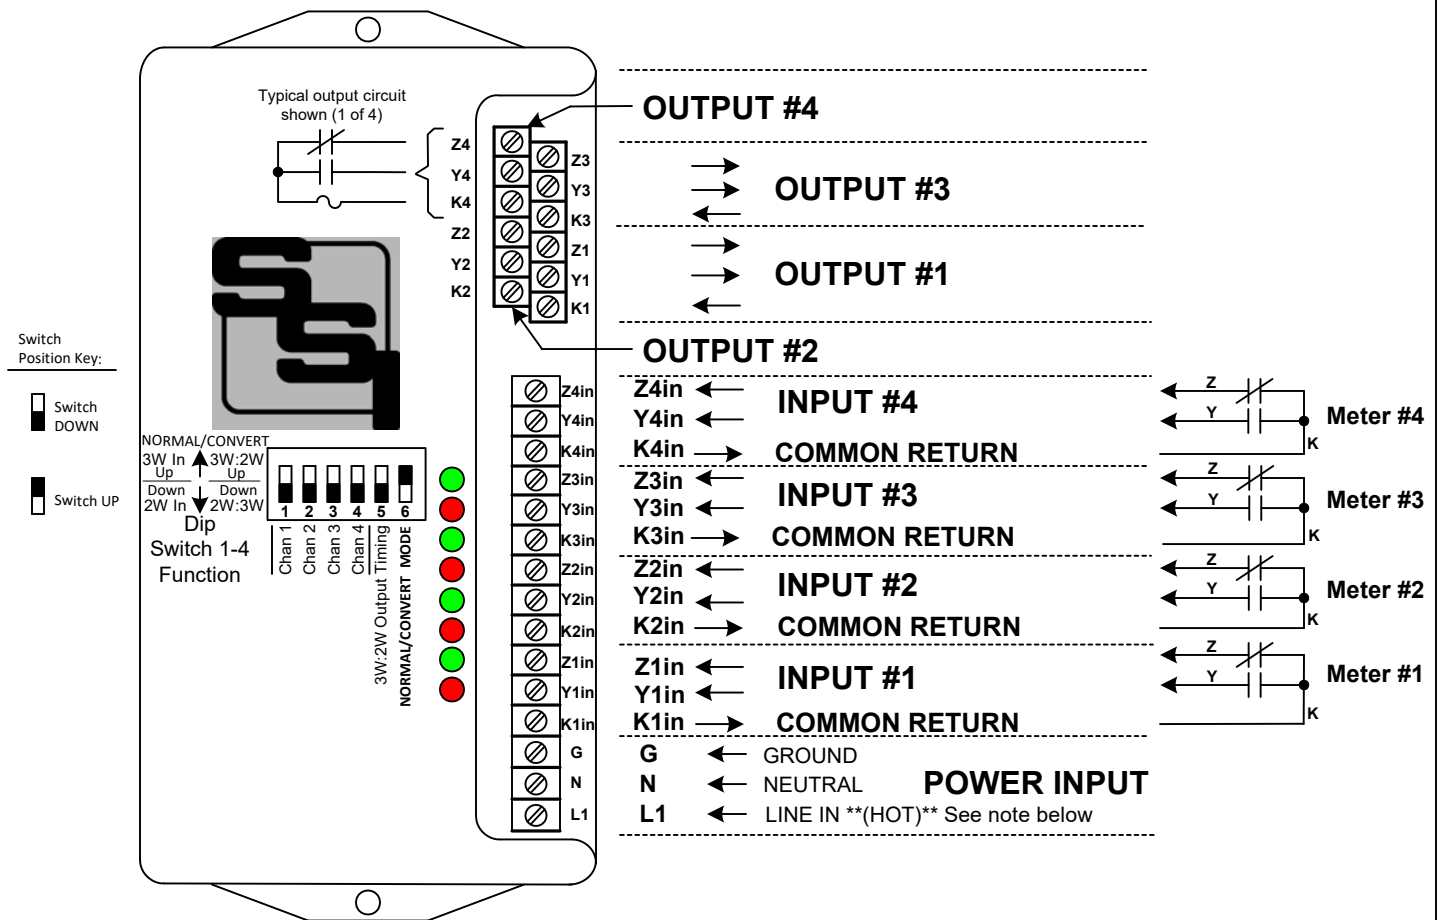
Typical output circuit shown (1 of 4)

Z4
Y4
K4
Z2
Y2
K2

Z3
Y3
K3
Z1
Y1
K1

OUTPUT #4

OUTPUT #3

OUTPUT #1

OUTPUT #2

Switch Position Key:

Switch DOWN

Switch UP

NORMAL/CONVERT
3W In Up Down 2W In
3W:2W Up Down 2W:3W
Dip Switch 1-4 Function

1 2 3 4 5 6
Chan 1
Chan 2
Chan 3
Chan 4
3W:2W Output Timing
NORMAL/CONVERT MODE

Z4in
Y4in
K4in
Z3in
Y3in
K3in
Z2in
Y2in
K2in
Z1in
Y1in
K1in
G
N
L1

Z4in
Y4in
K4in
INPUT #4
COMMON RETURN

Z3in
Y3in
K3in
INPUT #3
COMMON RETURN

Z2in
Y2in
K2in
INPUT #2
COMMON RETURN

Z1in
Y1in
K1in
INPUT #1
COMMON RETURN

Z
Y
K
Meter #4

Z
Y
K
Meter #3

Z
Y
K
Meter #2

Z
Y
K
Meter #1

G GROUND
N NEUTRAL
POWER INPUT
L1 LINE IN **(HOT)** See note below